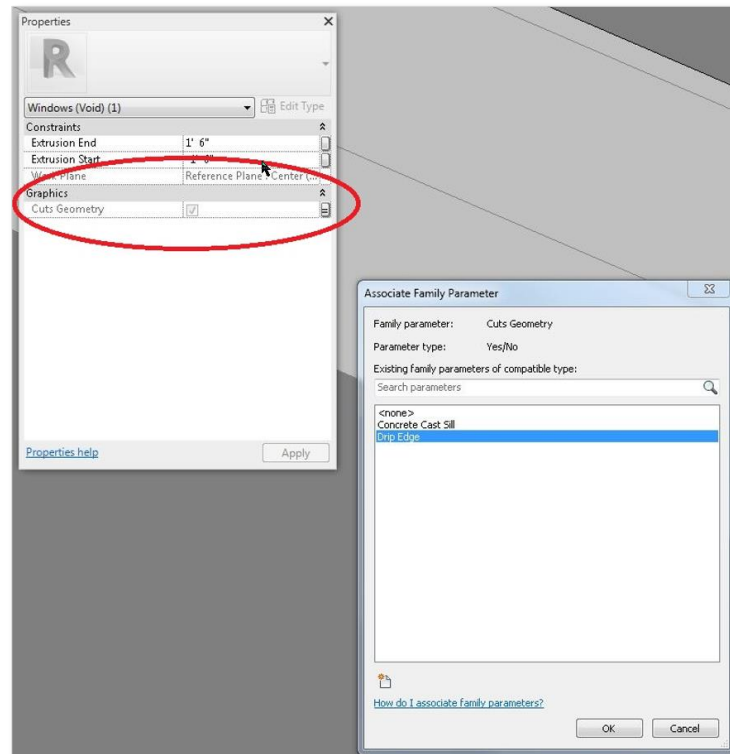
Properties

R

Windows (Void) (1)

Edit Type

| Constraints | |
|---|---|
| Extrusion End | 1' 6" |
| Extrusion Start | 1' 0" |
| Work Plane | Reference Plane : Center (... |
| Graphics | |
| Cuts Geometry | ☑ |

Properties help

Apply

Associate Family Parameter

Family parameter: Cuts Geometry

Parameter type: Yes/No

Existing family parameters of compatible type:

Search parameters

<none>
Concrete Cast Sill
Drip Edge

How do I associate family parameters?

OK

Cancel